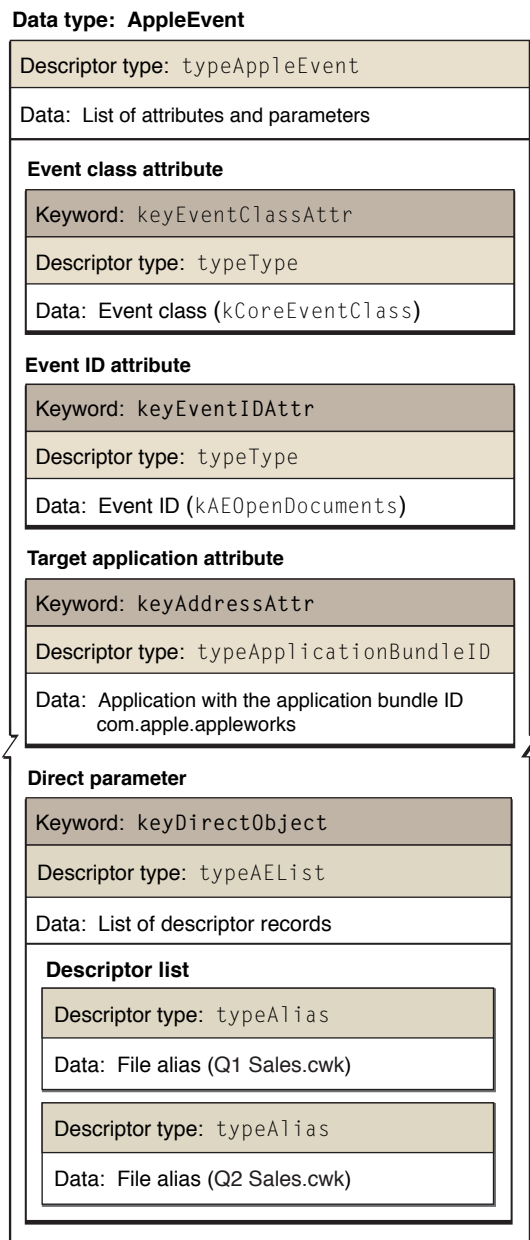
Data type: AppleEvent

Descriptor type: typeAppleEvent

Data: List of attributes and parameters

Event class attribute

Keyword: keyEventClassAttr

Descriptor type: typeType

Data: Event class (kCoreEventClass)

Event ID attribute

Keyword: keyEventIDAttr

Descriptor type: typeType

Data: Event ID (kAEOpenDocuments)

Target application attribute

Keyword: keyAddressAttr

Descriptor type: typeApplicationBundleID

Data: Application with the application bundle ID com.apple.appleworks

Direct parameter

Keyword: keyDirectObject

Descriptor type: typeAEList

Data: List of descriptor records

Descriptor list

Descriptor type: typeAlias

Data: File alias (Q1 Sales.cwk)

Descriptor type: typeAlias

Data: File alias (Q2 Sales.cwk)